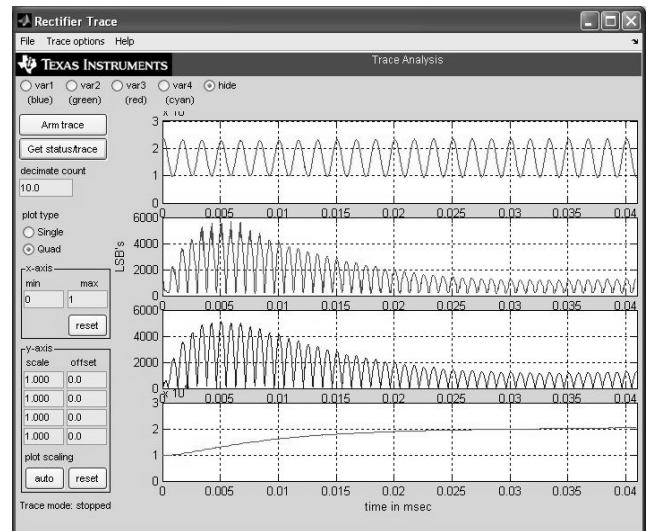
Rectifier Trace

File Trace options Help

Texas Instruments

Trace Analysis

var1 (blue) var2 (green) var3 (red) var4 (cyan) hide

Arm trace

Get status/trace

decimate count

10.0

plot type

Single

Quad

x-axis

min max

0 1

reset

y-axis

scale offset

1.000 0.0

1.000 0.0

1.000 0.0

1.000 0.0

plot scaling

auto reset

Trace mode: stopped

x 10

3
2
1
0

0 0.005 0.01 0.015 0.02 0.025 0.03 0.035 0.04

6000
4000
2000
0

LSB's

0 0.005 0.01 0.015 0.02 0.025 0.03 0.035 0.04

6000
4000
2000
0

0 0.005 0.01 0.015 0.02 0.025 0.03 0.035 0.04

x 10

3
2
1
0

0 0.005 0.01 0.015 0.02 0.025 0.03 0.035 0.04

time in msec